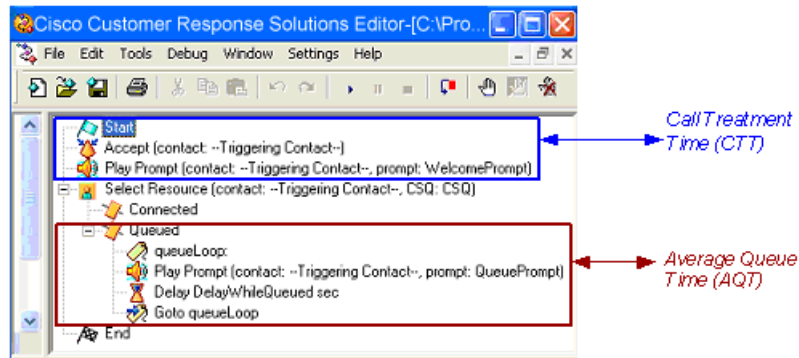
Cisco Customer Response Solutions Editor-[C:\Pro...

File Edit Tools Debug Window Settings Help

Start
Accept (contact: --Triggering Contact--)
Play Prompt (contact: --Triggering Contact--, prompt: WelcomePrompt)
Select Resource (contact: --Triggering Contact--, CSQ: CSQ)
Connected
Queued
queueLoop:
Play Prompt (contact: --Triggering Contact--, prompt: QueuePrompt)
Delay DelayWhileQueued sec
Goto queueLoop
End

CallTreatment Time (CTT)

Average Queue Time (AQT)